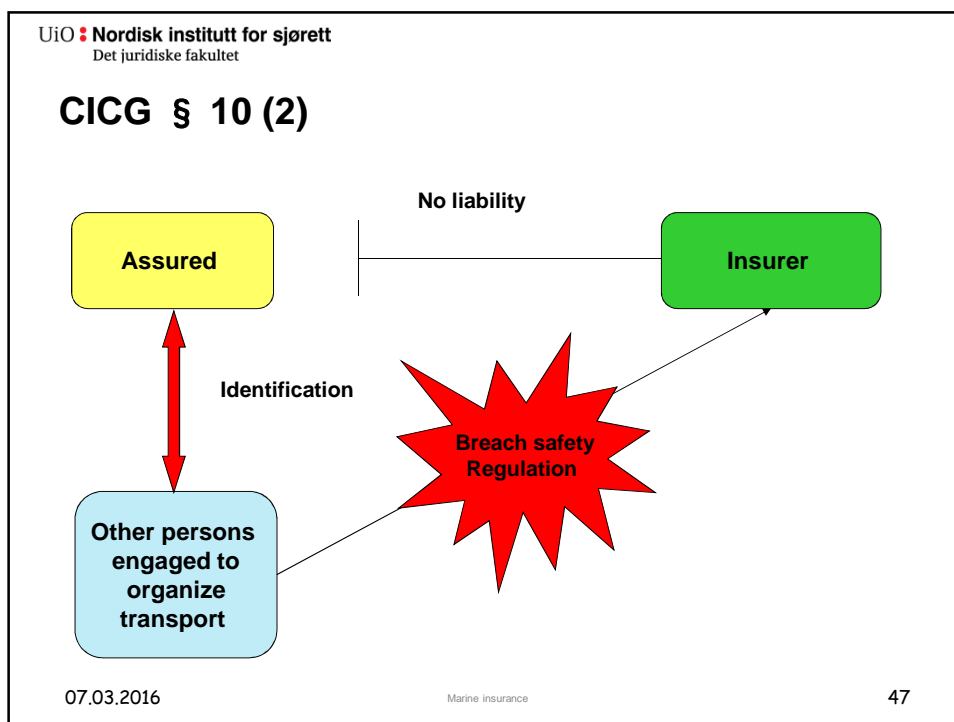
UiO : Nordisk institutt for sjørett
Det juridiske fakultet

CICG § 10 (2)

No liability

Assured

Insurer

Identification

Breach safety Regulation

Other persons engaged to organize transport

07.03.2016

Marine insurance

47